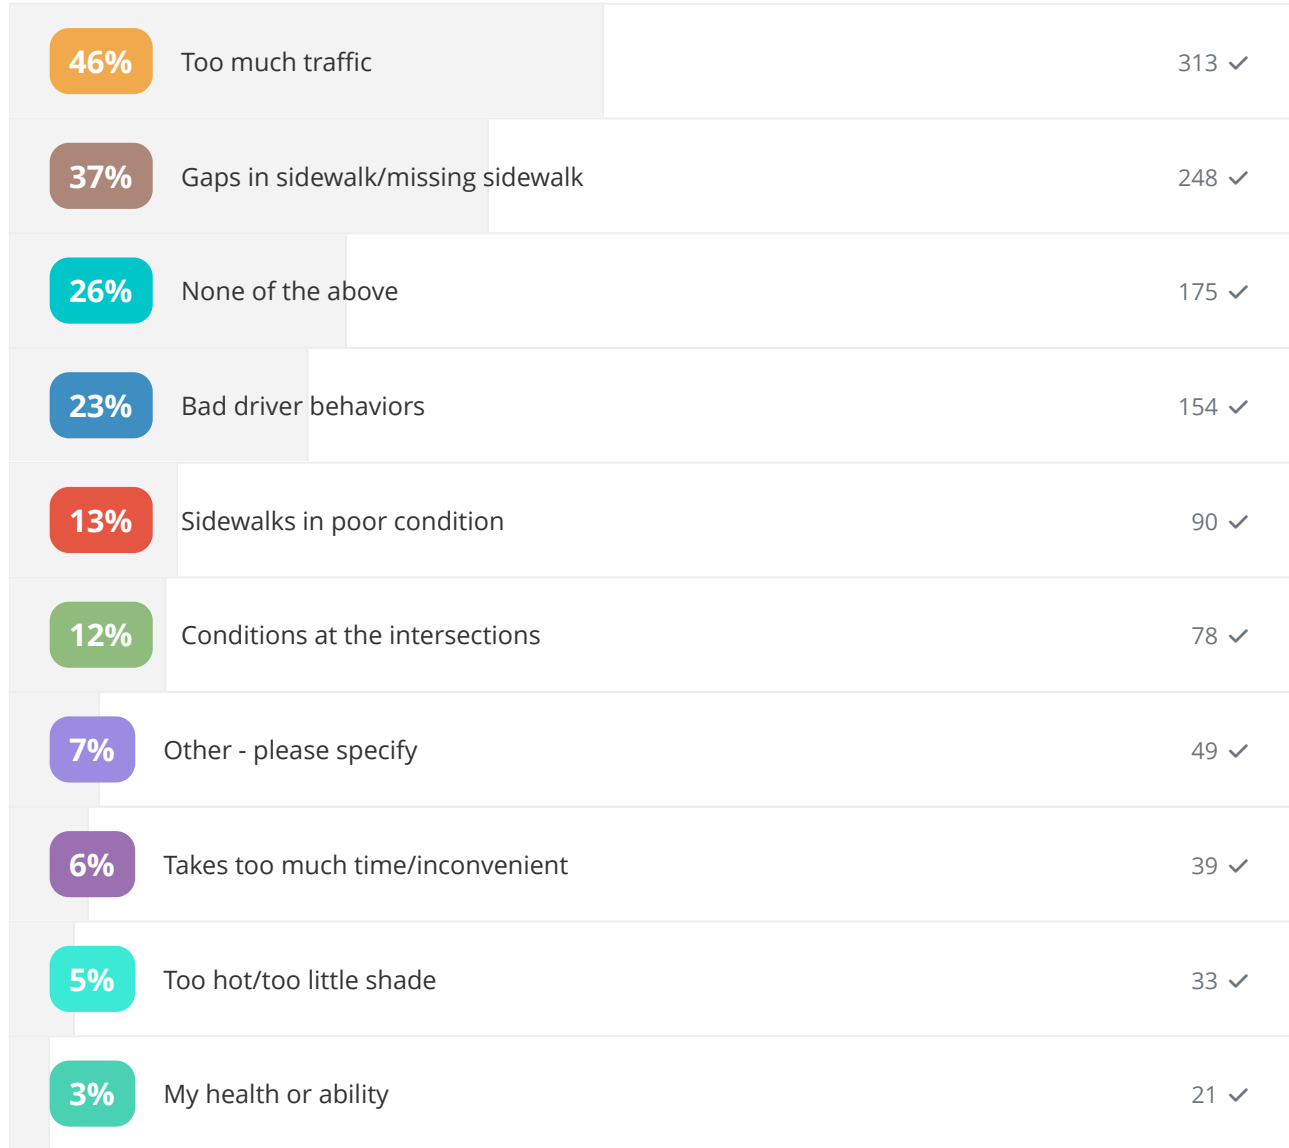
| | | |
|---|---|---|
| 46% | Too much traffic | 313 ✓ |
| 37% | Gaps in sidewalk/missing sidewalk | 248 ✓ |
| 26% | None of the above | 175 ✓ |
| 23% | Bad driver behaviors | 154 ✓ |
| 13% | Sidewalks in poor condition | 90 ✓ |
| 12% | Conditions at the intersections | 78 ✓ |
| 7% | Other - please specify | 49 ✓ |
| 6% | Takes too much time/inconvenient | 39 ✓ |
| 5% | Too hot/too little shade | 33 ✓ |
| 3% | My health or ability | 21 ✓ |